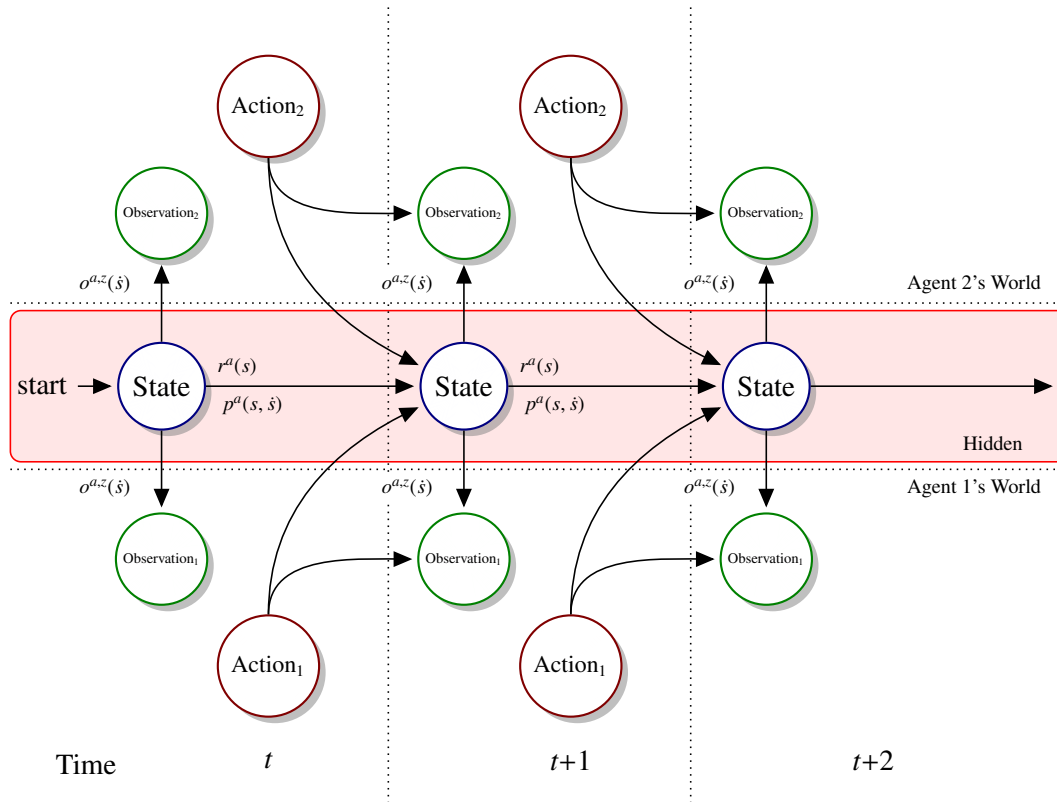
Action$_2$

Action$_2$

Observation$_2$

Observation$_2$

Observation$_2$

$o^{a,z}(\dot{s})$

$o^{a,z}(\dot{s})$

$o^{a,z}(\dot{s})$

Agent 2's World

start

State

$r^a(s)$

$p^a(s, \dot{s})$

State

$r^a(s)$

$p^a(s, \dot{s})$

State

Hidden

$o^{a,z}(\dot{s})$

$o^{a,z}(\dot{s})$

$o^{a,z}(\dot{s})$

Agent 1's World

Observation$_1$

Observation$_1$

Observation$_1$

Action$_1$

Action$_1$

Time

$t$

$t$+1

$t$+2